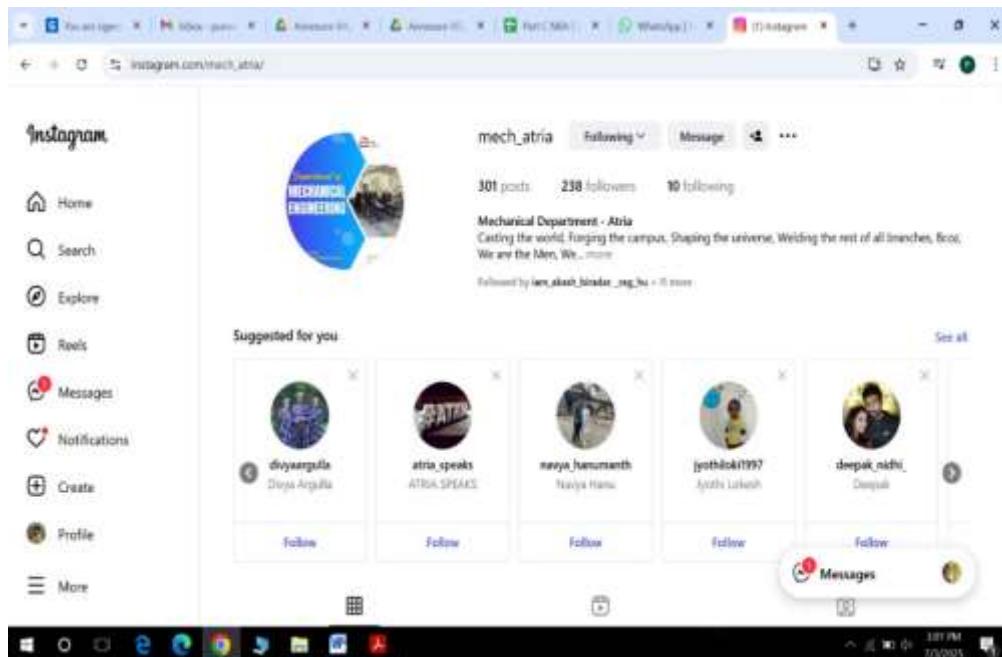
instagram.com/mech_atria/

Instagram

Home

Search

Explore

Reels

Messages

Notifications

Create

Profile

More

MECHANICAL ENGINEERING

mech_atria Following Message

301 posts 238 followers 10 following

Mechanical Department - Atria

Casting the world, Forging the campus, Shaping the universe, Welding the rest of all branches, Bcoz, We are the Men, We... more

Followed by iam_akash_biradar _reg_hu + 11 more

Suggested for you

See all

divyaargulla
Divya Argulla
Follow

atria_speaks
ATRIA SPEAKS
Follow

navya_hanumanth
Navya Hanu
Follow

jyothiloki1997
Jyothi Lokesh
Follow

deepak_nidhi_
Deepak
Follow

Messages